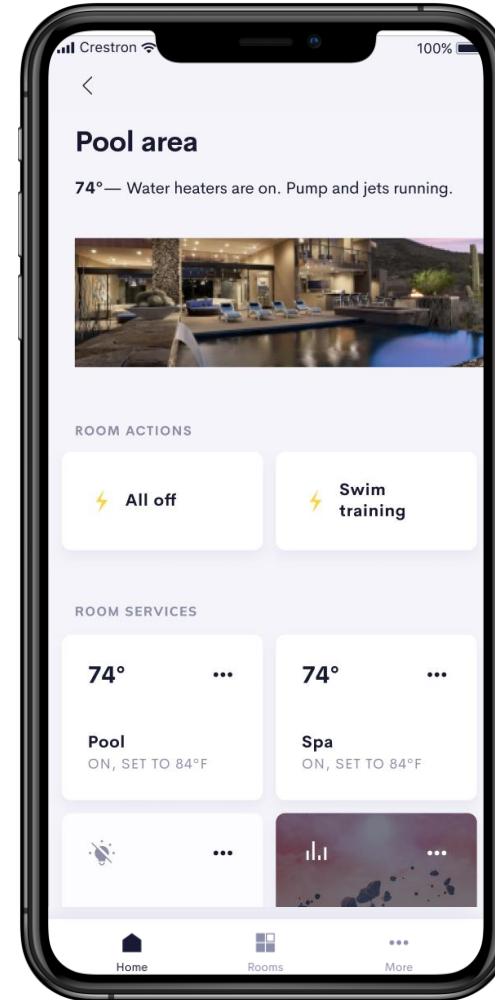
Crestron 100%

<

Pool area

74°— Water heaters are on. Pump and jets running.

ROOM ACTIONS

All off

Swim training

ROOM SERVICES

74° •••

Pool
ON, SET TO 84°F

74° •••

Spa
ON, SET TO 84°F

•••

•••

Home

Rooms

More